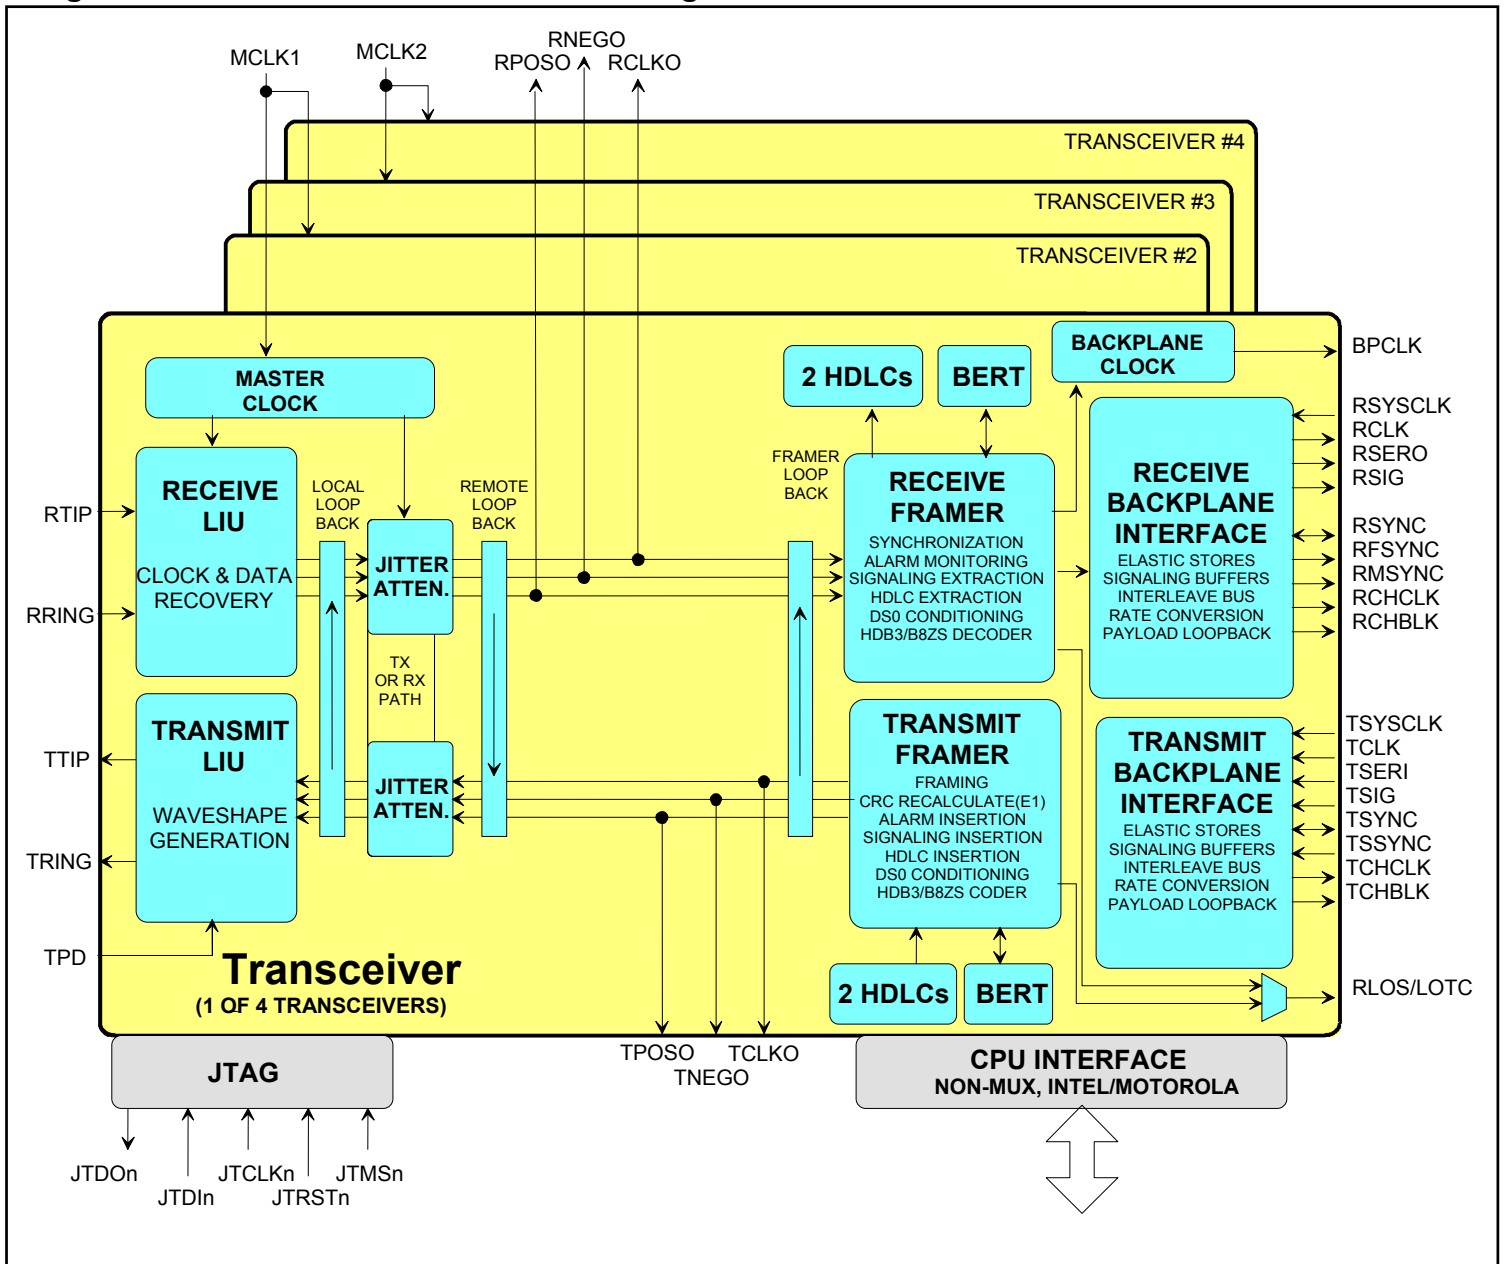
MCLK1
MCLK2
RNEGO
RPOSO
RCLKO
TRANSCEIVER #4
TRANSCEIVER #3
TRANSCEIVER #2
BACKPLANE CLOCK
BPCLK
2 HDLCs
BERT
MASTER CLOCK
RSYSCLK
RCLK
RSERO
RSIG
RSYNC
RFSYNC
RMSYNC
RCHCLK
RCHBLK
RECEIVE LIU
CLOCK & DATA RECOVERY
LOCAL LOOP BACK
REMOTE LOOP BACK
FRAMER LOOP BACK
RECEIVE FRAMER
SYNCHRONIZATION
ALARM MONITORING
SIGNALING EXTRACTION
HDLC EXTRACTION
DS0 CONDITIONING
HDB3/B8ZS DECODER
RECEIVE BACKPLANE INTERFACE
ELASTIC STORES
SIGNALING BUFFERS
INTERLEAVE BUS
RATE CONVERSION
PAYLOAD LOOPBACK
RTIP
RRING
JITTER ATTEN.
TX OR RX PATH
TRANSMIT LIU
WAVESHAPE GENERATION
JITTER ATTEN.
TRANSMIT FRAMER
FRAMING
CRC RECALCULATE(E1)
ALARM INSERTION
SIGNALING INSERTION
HDLC INSERTION
DS0 CONDITIONING
HDB3/B8ZS CODER
TRANSMIT BACKPLANE INTERFACE
ELASTIC STORES
SIGNALING BUFFERS
INTERLEAVE BUS
RATE CONVERSION
PAYLOAD LOOPBACK
TSYSCLK
TCLK
TSERI
TSIG
TSYNC
TSSYNC
TCHCLK
TCHBLK
TTIP
TRING
TPD
Transceiver
(1 OF 4 TRANSCEIVERS)
2 HDLCs
BERT
RLOS/LOTC
JTAG
TPOSO
TCLKO
TNEGO
CPU INTERFACE
NON-MUX, INTEL/MOTOROLA
JTDOn
JTDIn
JTCLKn
JTRSTn
JTMSn